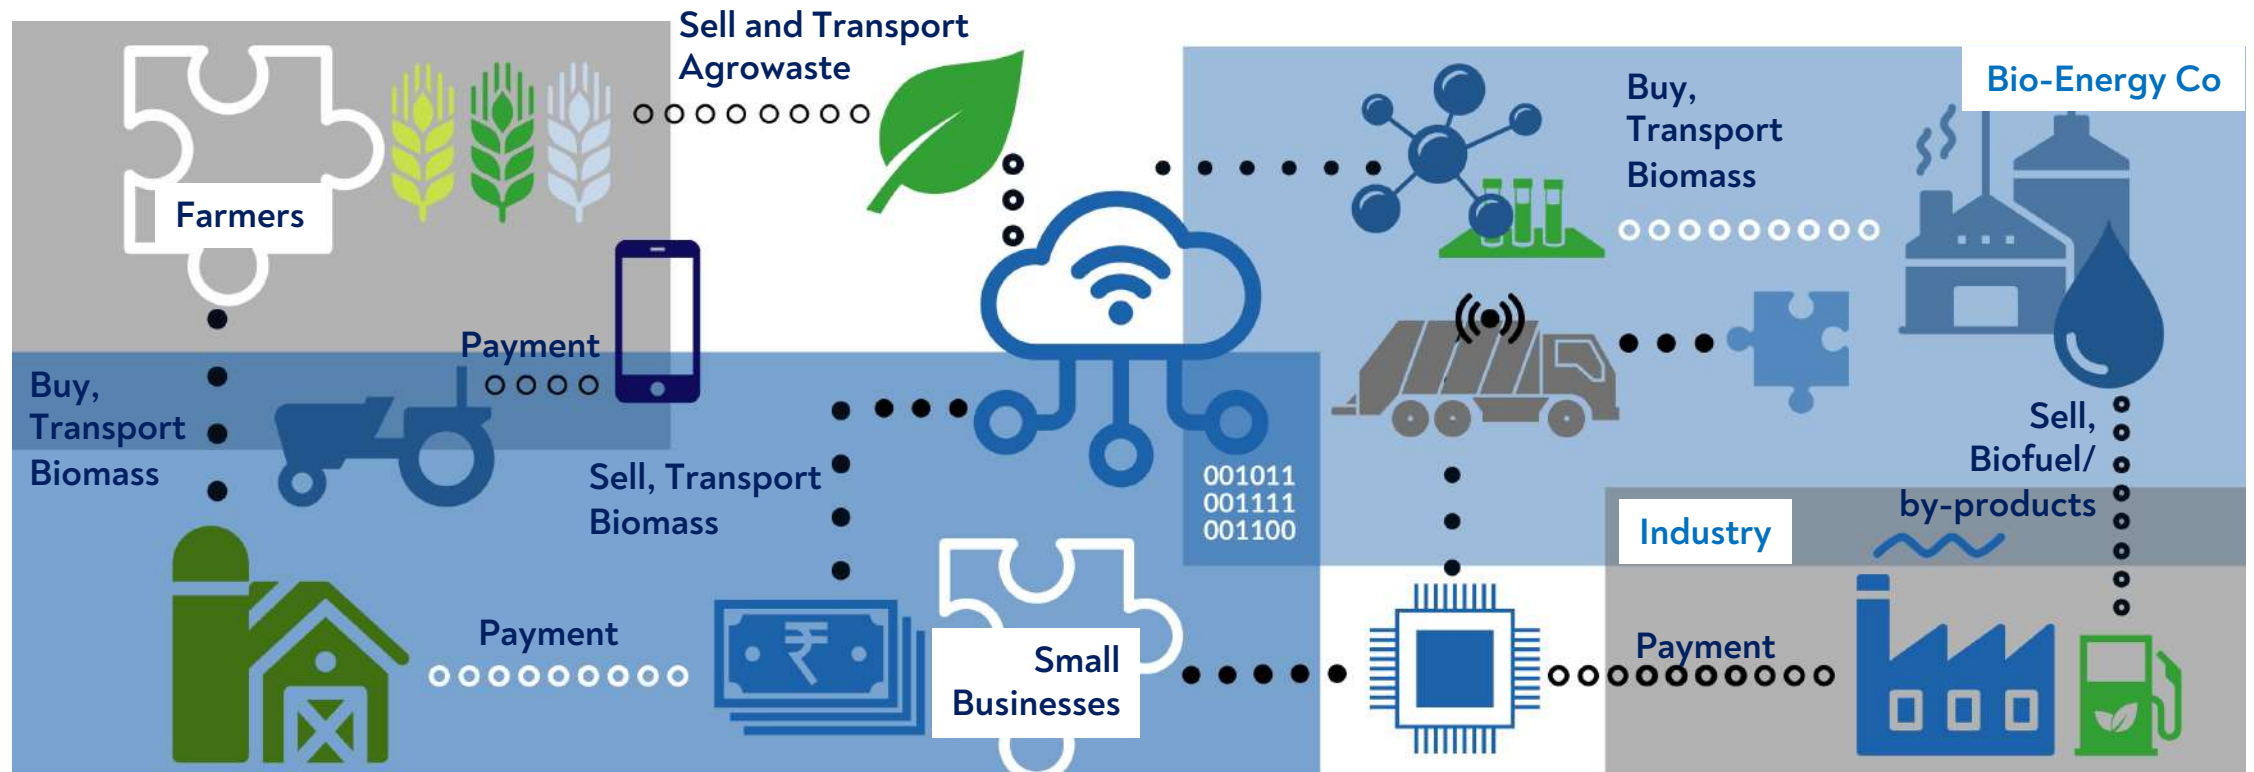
Sell and Transport Agrowaste

Farmers

Bio-Energy Co

Buy, Transport Biomass

Payment

Buy, Transport Biomass

Sell, Transport Biomass

001011
001111
001100

Sell, Biofuel/ by-products

Industry

Payment

Small Businesses

Payment

₹